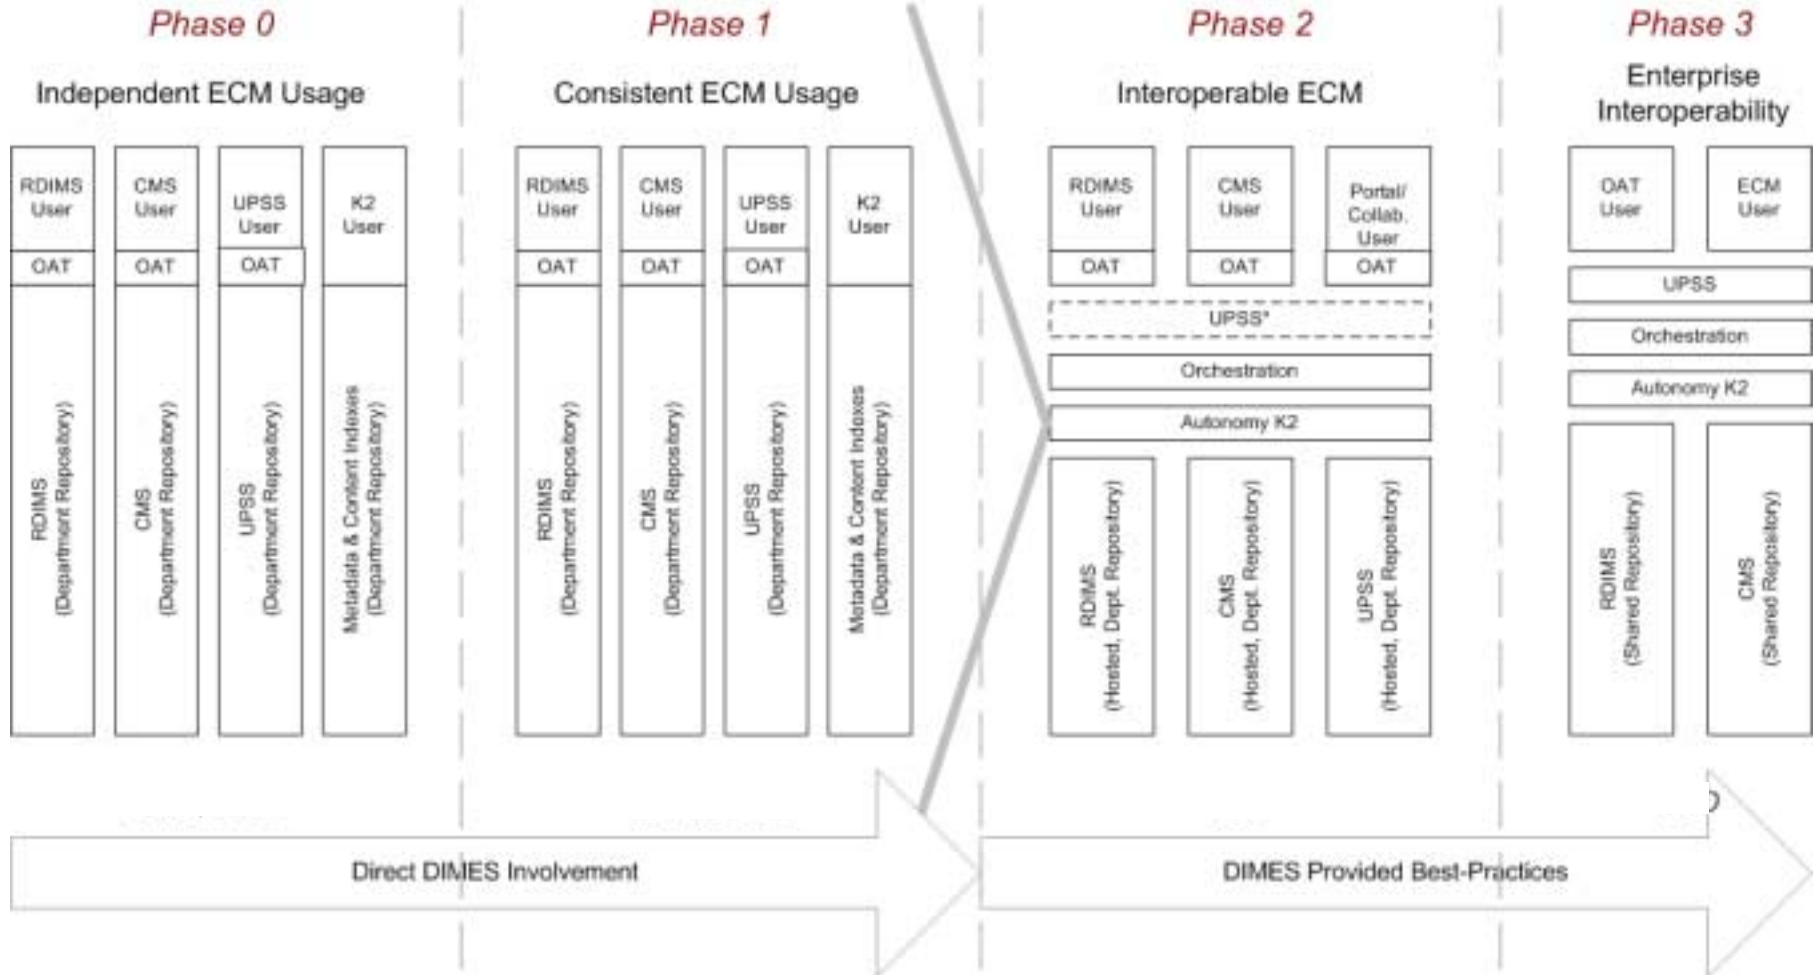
Phase 0

Independent ECM Usage

RDIMS User

OAT

RDIMS (Department Repository)

CMS User

OAT

CMS (Department Repository)

UPSS User

OAT

UPSS (Department Repository)

K2 User

Metadata & Content Indexes (Department Repository)

Phase 1

Consistent ECM Usage

RDIMS User

OAT

RDIMS (Department Repository)

CMS User

OAT

CMS (Department Repository)

UPSS User

OAT

UPSS (Department Repository)

K2 User

Metadata & Content Indexes (Department Repository)

Phase 2

Interoperable ECM

RDIMS User

OAT

CMS User

OAT

Portal/ Collab. User

OAT

UPSS*

Orchestration

Autonomy K2

RDIMS (Hosted, Dept. Repository)

CMS (Hosted, Dept. Repository)

UPSS (Hosted, Dept. Repository)

Phase 3

Enterprise Interoperability

OAT User

ECM User

UPSS

Orchestration

Autonomy K2

RDIMS (Shared Repository)

CMS (Shared Repository)

Direct DIMES Involvement

DIMES Provided Best-Practices